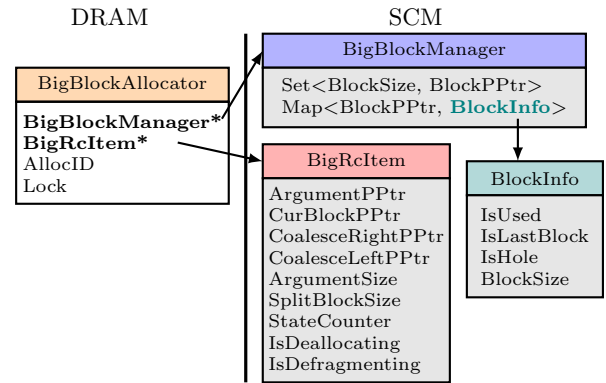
DRAM

SCM

BigBlockAllocator

**BigBlockManager***
**BigRcItem***
AllocID
Lock

BigBlockManager

Set<BlockSize, BlockPPtr>
Map<BlockPPtr, **BlockInfo**>

BigRcItem

ArgumentPPtr
CurBlockPPtr
CoalesceRightPPtr
CoalesceLeftPPtr
ArgumentSize
SplitBlockSize
StateCounter
IsDeallocating
IsDefragmenting

BlockInfo

IsUsed
IsLastBlock
IsHole
BlockSize